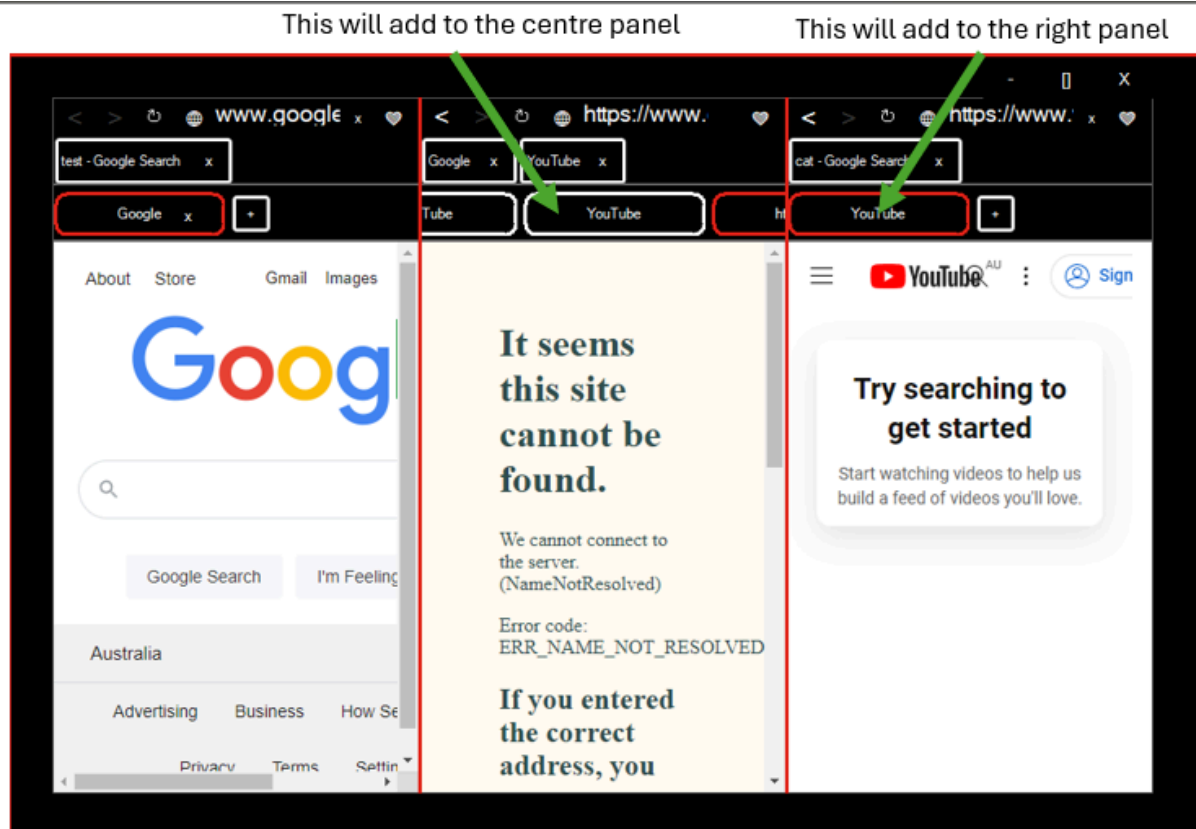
This will add to the centre panel

This will add to the right panel

- [] X

< > ↻ www.google x ♥

test - Google Search x

Google x +

About Store Gmail Images

Goog

Google Search I'm Feeling

Australia

Advertising Business How Se

Privacy Terms Settin

< ↻ https://www. ♥

Google x YouTube x

Tube YouTube ht

It seems this site cannot be found.

We cannot connect to the server. (NameNotResolved)

Error code: ERR_NAME_NOT_RESOLVED

If you entered the correct address, you

< > ↻ https://www. x ♥

cat - Google Search

YouTube +

YouTube AU Sign

Try searching to get started

Start watching videos to help us build a feed of videos you'll love.